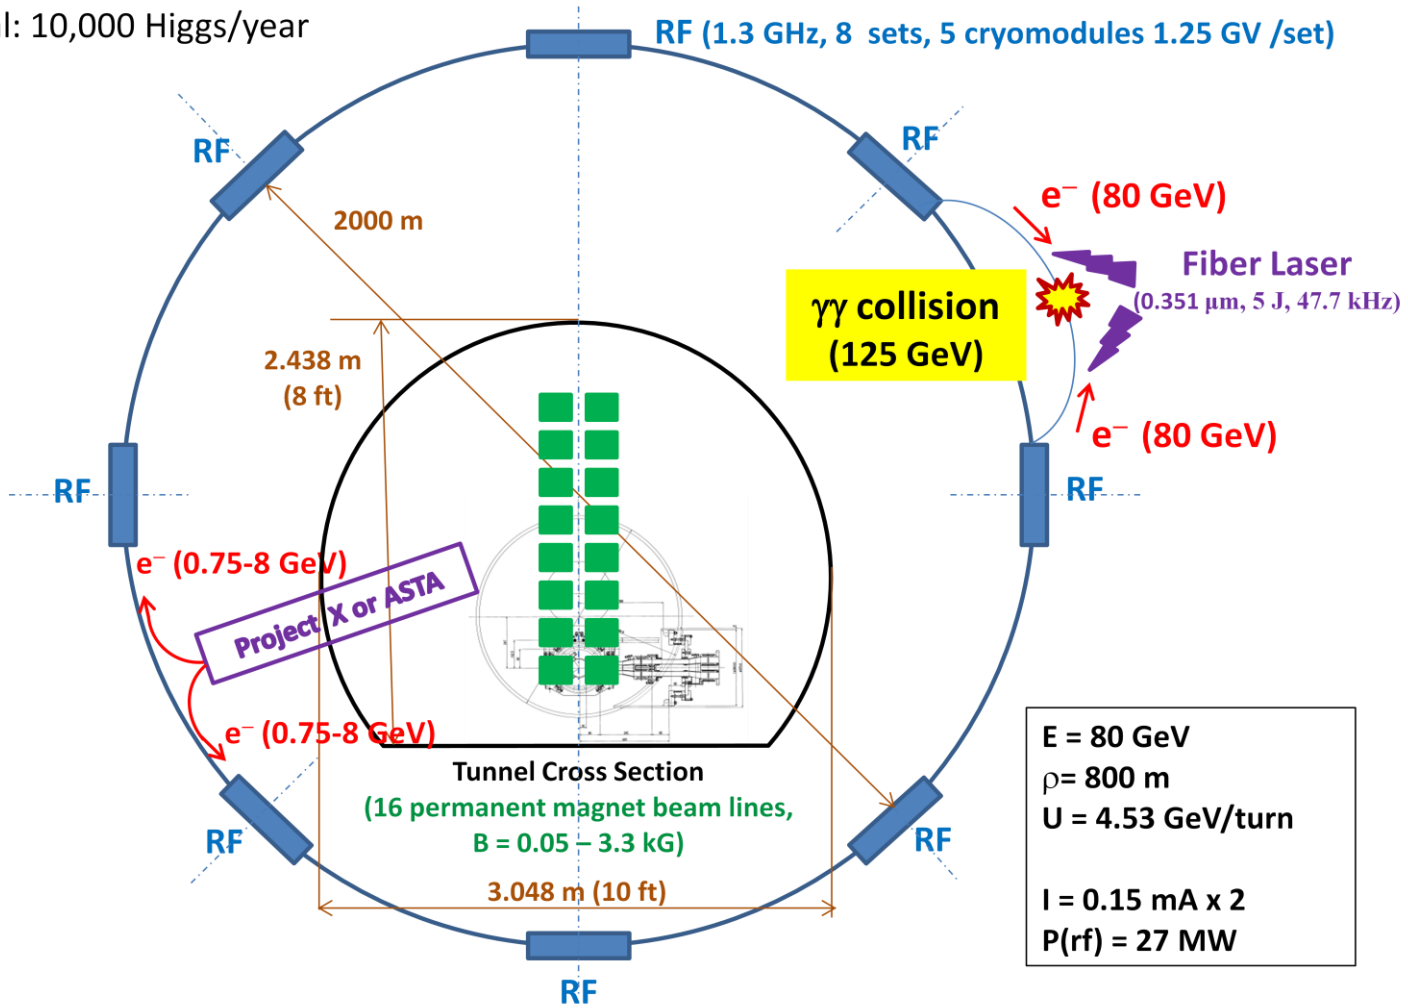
l: 10,000 Higgs/year

RF (1.3 GHz, 8 sets, 5 cryomodules 1.25 GV /set)

RF

RF

2000 m

$e^-$ (80 GeV)

Fiber Laser
(0.351 μm, 5 J, 47.7 kHz)

γγ collision
(125 GeV)

2.438 m
(8 ft)

$e^-$ (80 GeV)

RF

RF

$e^-$ (0.75-8 GeV)

Project X or ASTA

$e^-$ (0.75-8 GeV)

Tunnel Cross Section
(16 permanent magnet beam lines, B = 0.05 – 3.3 kG)

E = 80 GeV
ρ= 800 m
U = 4.53 GeV/turn

I = 0.15 mA x 2
P(rf) = 27 MW

RF

RF

3.048 m (10 ft)

RF